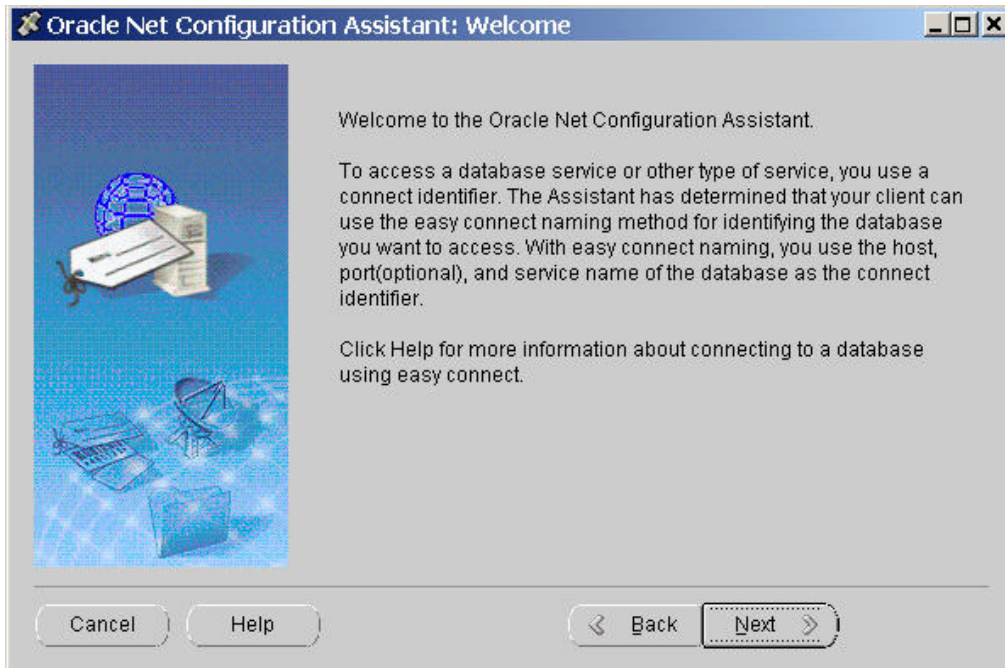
Oracle Net Configuration Assistant: Welcome

Welcome to the Oracle Net Configuration Assistant.

To access a database service or other type of service, you use a connect identifier. The Assistant has determined that your client can use the easy connect naming method for identifying the database you want to access. With easy connect naming, you use the host, port(optional), and service name of the database as the connect identifier.

Click Help for more information about connecting to a database using easy connect.

Cancel

Help

Back

Next